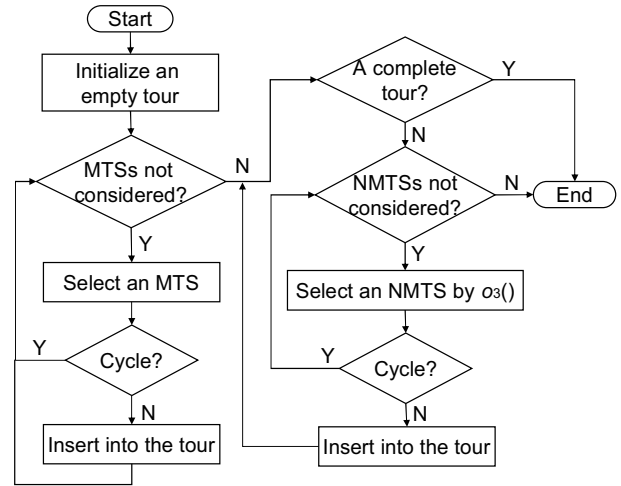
Start

Initialize an empty tour

MTSs not considered?

Y

Select an MTS

Y

Cycle?

N

Insert into the tour

N

A complete tour?

Y

N

NMTSs not considered?

N

End

Y

Select an NMTS by $o_3()$

Y

Cycle?

N

Insert into the tour